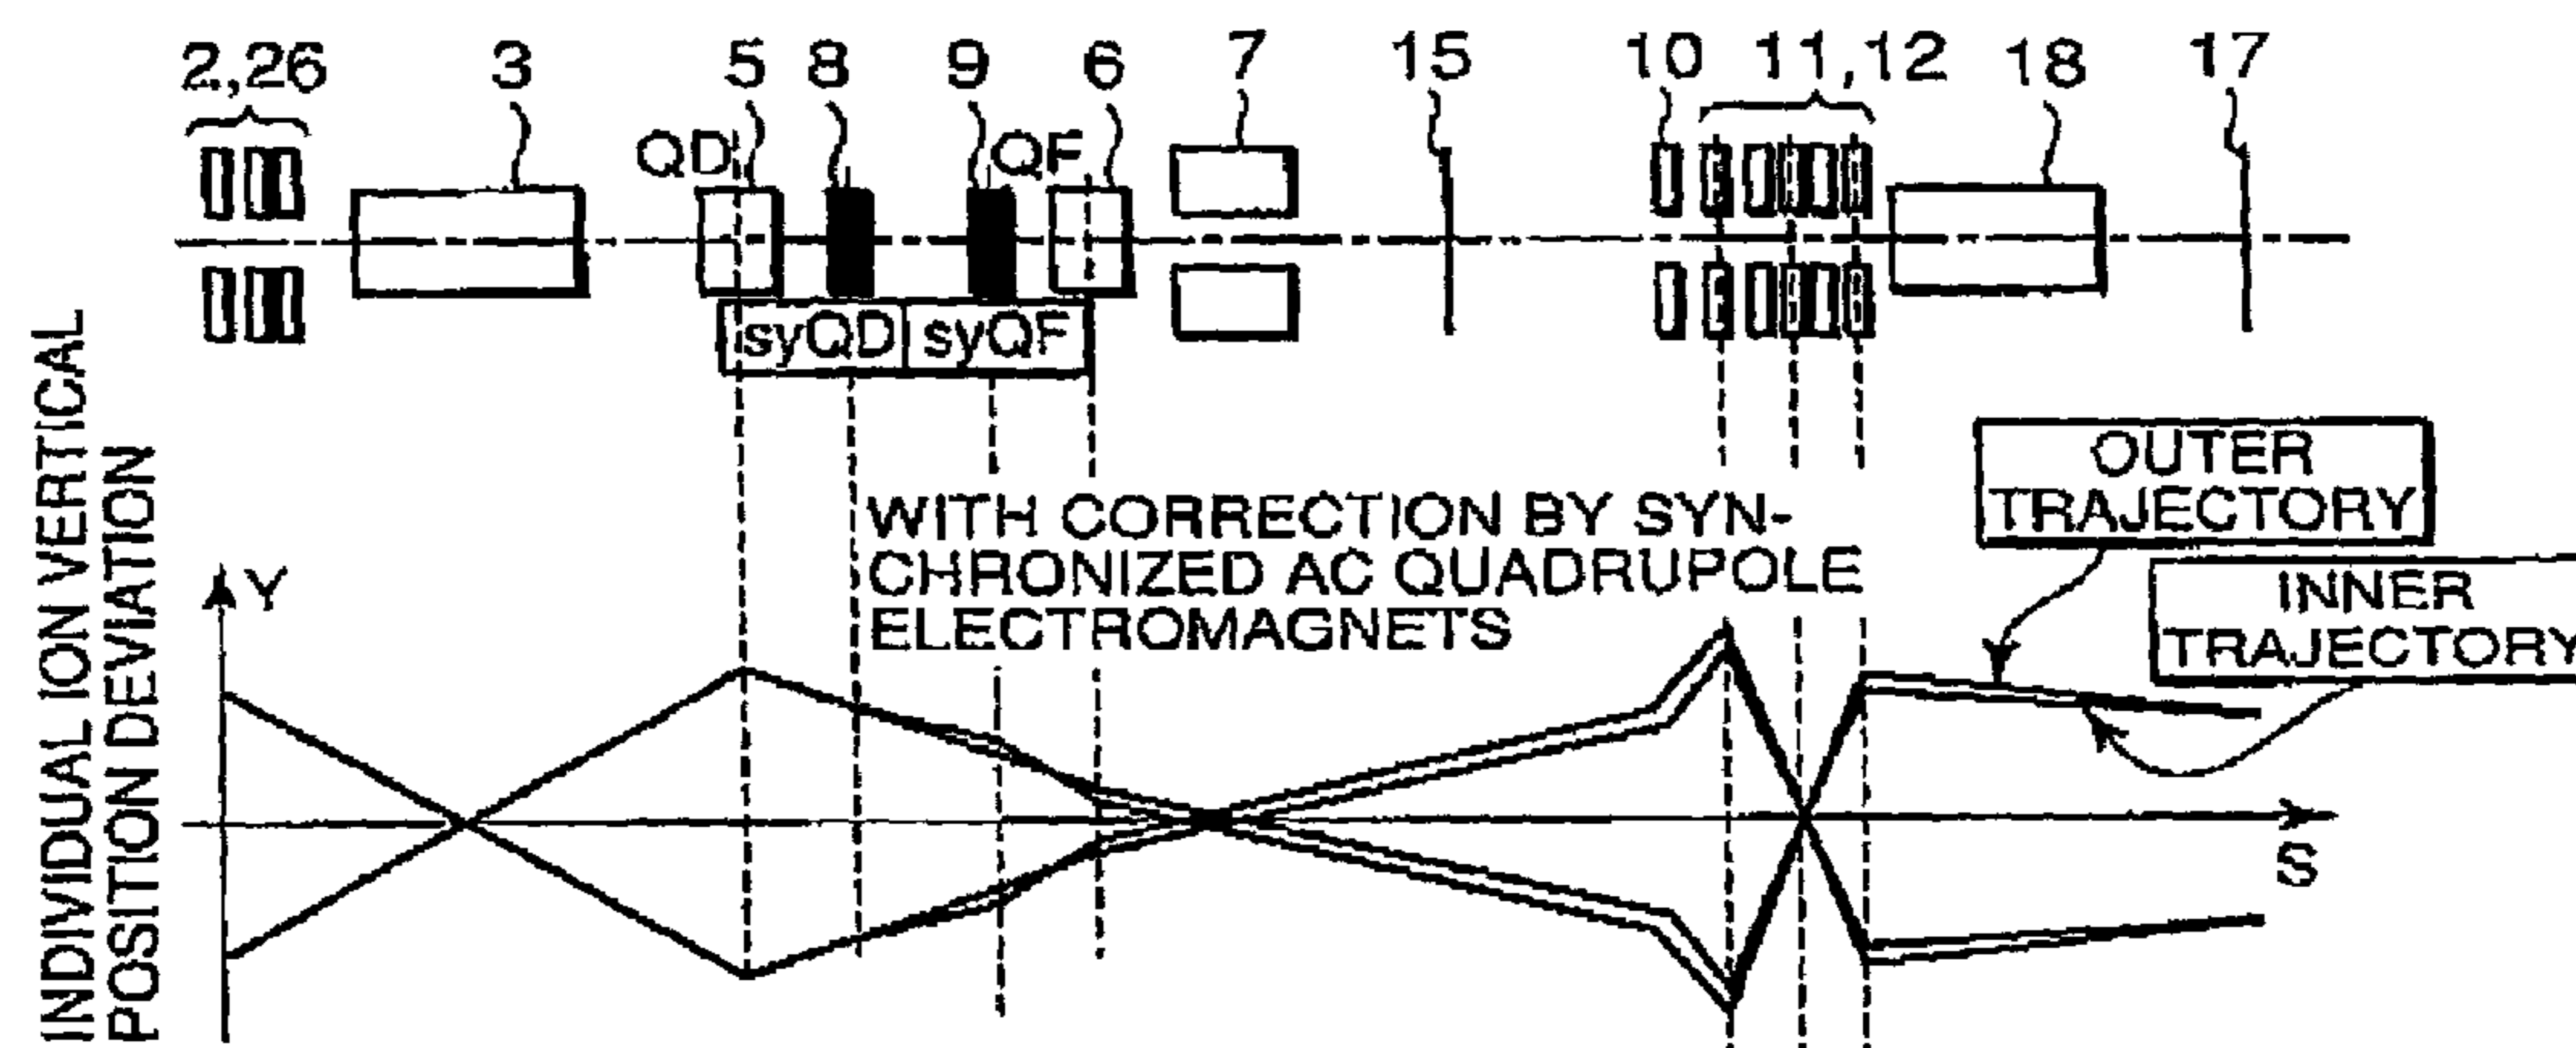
2,26 3 5 8 9 6 7 15 10 11,12 18 17

QD QF

syQD syQF

INDIVIDUAL ION VERTICAL POSITION DEVIATION

Y

WITH CORRECTION BY SYNCHRONIZED AC QUADRUPOLE ELECTROMAGNETS

OUTER TRAJECTORY

INNER TRAJECTORY

S